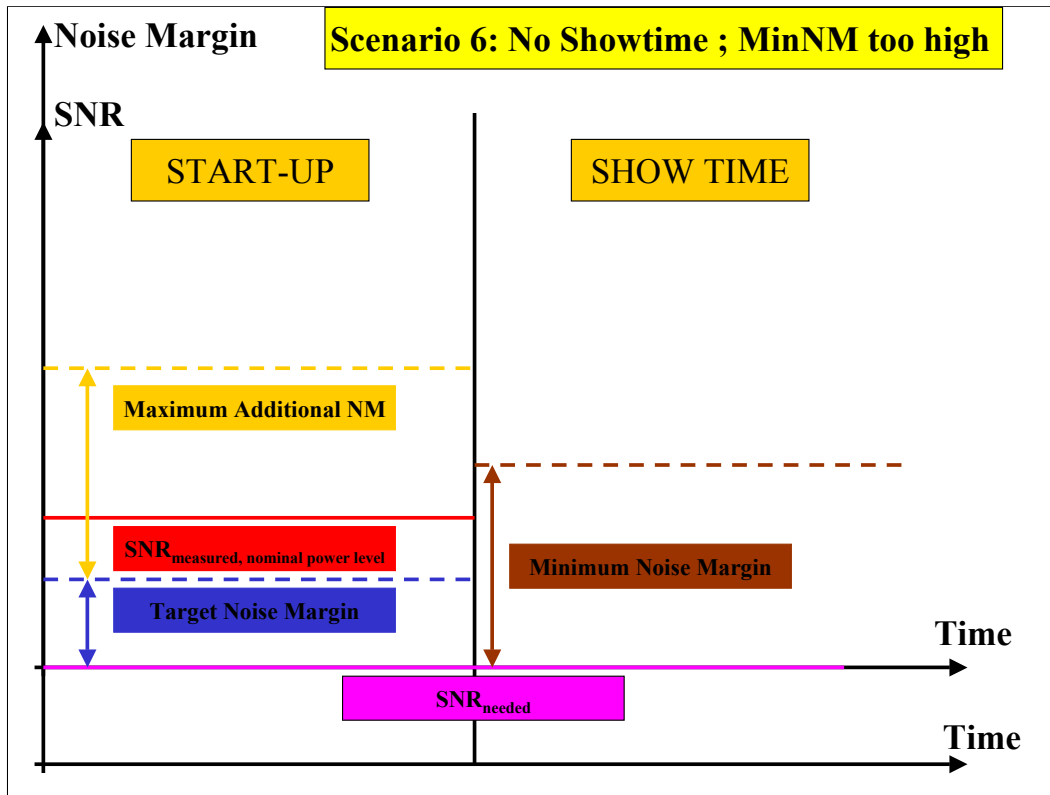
Noise Margin

Scenario 6: No Showtime ; MinNM too high

SNR

START-UP

SHOW TIME

Maximum Additional NM

$SNR_{measured, nominal power level}$

Minimum Noise Margin

Target Noise Margin

Time

$SNR_{needed}$

Time